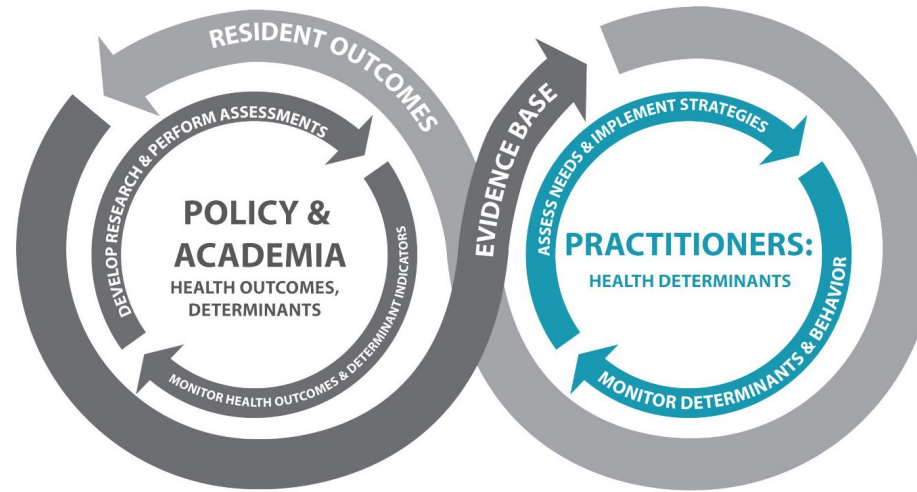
RESIDENT OUTCOMES

DEVELOP RESEARCH & PERFORM ASSESSMENTS

POLICY & ACADEMIA

HEALTH OUTCOMES, DETERMINANTS

MONITOR HEALTH OUTCOMES & DETERMINANT INDICATORS

EVIDENCE BASE

ASSESS NEEDS & IMPLEMENT STRATEGIES

PRACTITIONERS:

HEALTH DETERMINANTS

MONITOR DETERMINANTS & BEHAVIOR